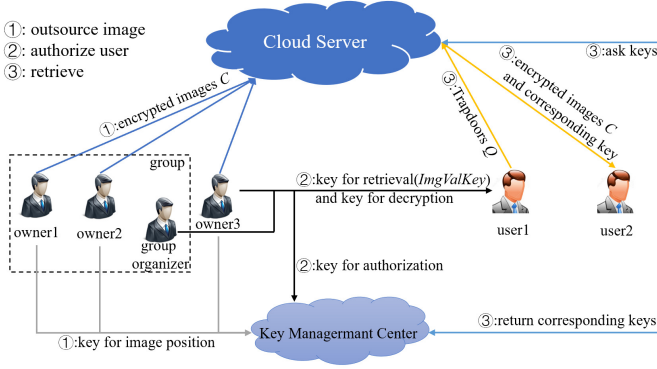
①: outsource image
②: authorize user
③: retrieve

Cloud Server

①:encrypted images $C$

③:Trapdoors $Q$

③:encrypted images $C$ and corresponding key

③:ask keys

group

owner1

owner2

group organizer

owner3

②:key for retrieval($ImgValKey$) and key for decryption

user1

user2

②:key for authorization

①:key for image position

Key Managermant Center

③:return corresponding keys